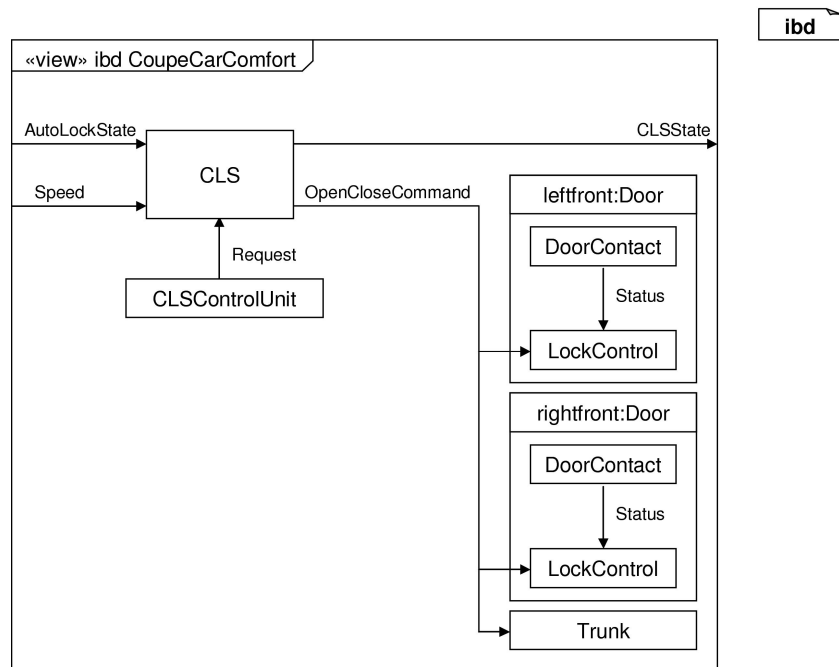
ibd

«view» ibd CoupeCarComfort

AutoLockState

CLSState

CLS

Speed

OpenCloseCommand

leftfront:Door

DoorContact

Status

LockControl

Request

CLSControlUnit

rightfront:Door

DoorContact

Status

LockControl

Trunk